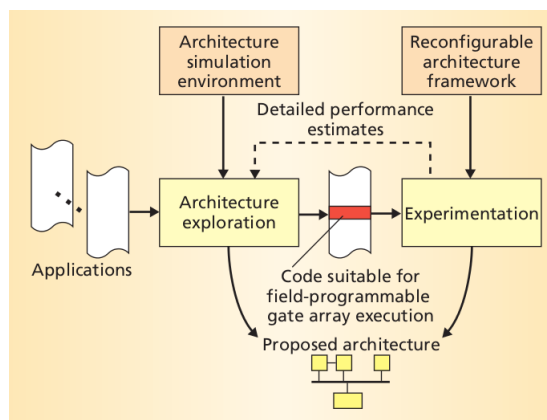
Architecture simulation environment

Reconfigurable architecture framework

Detailed performance estimates

Applications

Architecture exploration

Experimentation

Code suitable for field-programmable gate array execution

Proposed architecture